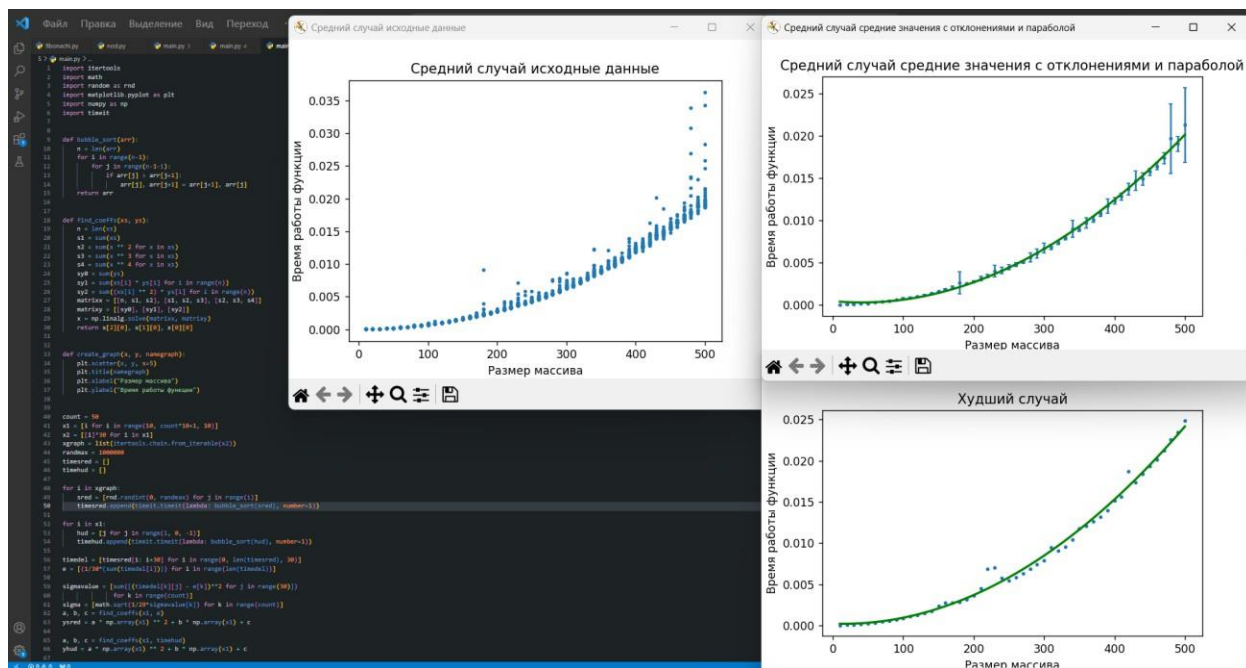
Файл Правка Выделение Вид Переход

fibonachi.py rustpy main.py main.py main.py

import itertools
import math
import random as rnd
import matplotlib.pyplot as plt
import numpy as np
import timeit

def bubble_sort(arr):
    n = len(arr)
    for i in range(n-1):
        for j in range(n-i-1):
            if arr[j] > arr[j+1]:
                arr[j], arr[j+1] = arr[j+1], arr[j]
    return arr

def find_coeffs(xs, ys):
    n = len(xs)
    s1 = sum(xs)
    s2 = sum(x ** 2 for x in xs)
    s3 = sum(x ** 3 for x in xs)
    s4 = sum(x ** 4 for x in xs)
    sy0 = sum(ys)
    sy1 = sum(xs[i] * ys[i] for i in range(n))
    sy2 = sum(xs[i] ** 2) * ys[i] for i in range(n))
    matrixx = [[n, s1, s2], [s1, s2, s3], [s2, s3, s4]]
    matrixy = [[sy0], [sy1], [sy2]]
    x = np.linalg.solve(matrixx, matrixy)
    return x[2][0], x[1][0], x[0][0]

def create_graph(x, y, namegraph):
    plt.scatter(x, y, s=5)
    plt.title(namegraph)
    plt.xlabel("Размер массива")
    plt.ylabel("Время работы функции")

count = 50
x1 = [i for i in range(10, count*10+1, 10)]
x2 = [[i]*30 for i in x1]
xgraph = list(itertools.chain.from_iterable(x2))
randmax = 1000000
timesred = []
timehud = []

for i in xgraph:
    sred = [rnd.randint(0, randmax) for j in range(i)]
    timesred.append(timeit.timeit(lambda: bubble_sort(sred), number=1))

for i in x1:
    hud = [j for j in range(i, 0, -1)]
    timehud.append(timeit.timeit(lambda: bubble_sort(hud), number=1))

timedel = [timesred[i: i+30] for i in range(0, len(timesred), 30)]
a = [(1/30*(sum(timedel[i]))) for i in range(len(timedel))]

sigmavalue = [sum([(timedel[k][j] - a[k])**2 for j in range(30)])
              for k in range(count)]
sigma = [math.sqrt(1/29*sigmavalue[k]) for k in range(count)]
a, b, c = find_coeffs(x1, a)
ysred = a * np.array(x1) ** 2 + b * np.array(x1) + c

a, b, c = find_coeffs(x1, timehud)
yhud = a * np.array(x1) ** 2 + b * np.array(x1) + c

Средний случай исходные данные

Средний случай исходные данные
Время работы функции
0.035
0.030
0.025
0.020
0.015
0.010
0.005
0.000
0 100 200 300 400 500
Размер массива

Средний случай средние значения с отклонениями и параболой

Средний случай средние значения с отклонениями и параболой
Время работы функции
0.025
0.020
0.015
0.010
0.005
0.000
0 100 200 300 400 500
Размер массива

Худший случай
Время работы функции
0.025
0.020
0.015
0.010
0.005
0.000
0 100 200 300 400 500
Размер массива